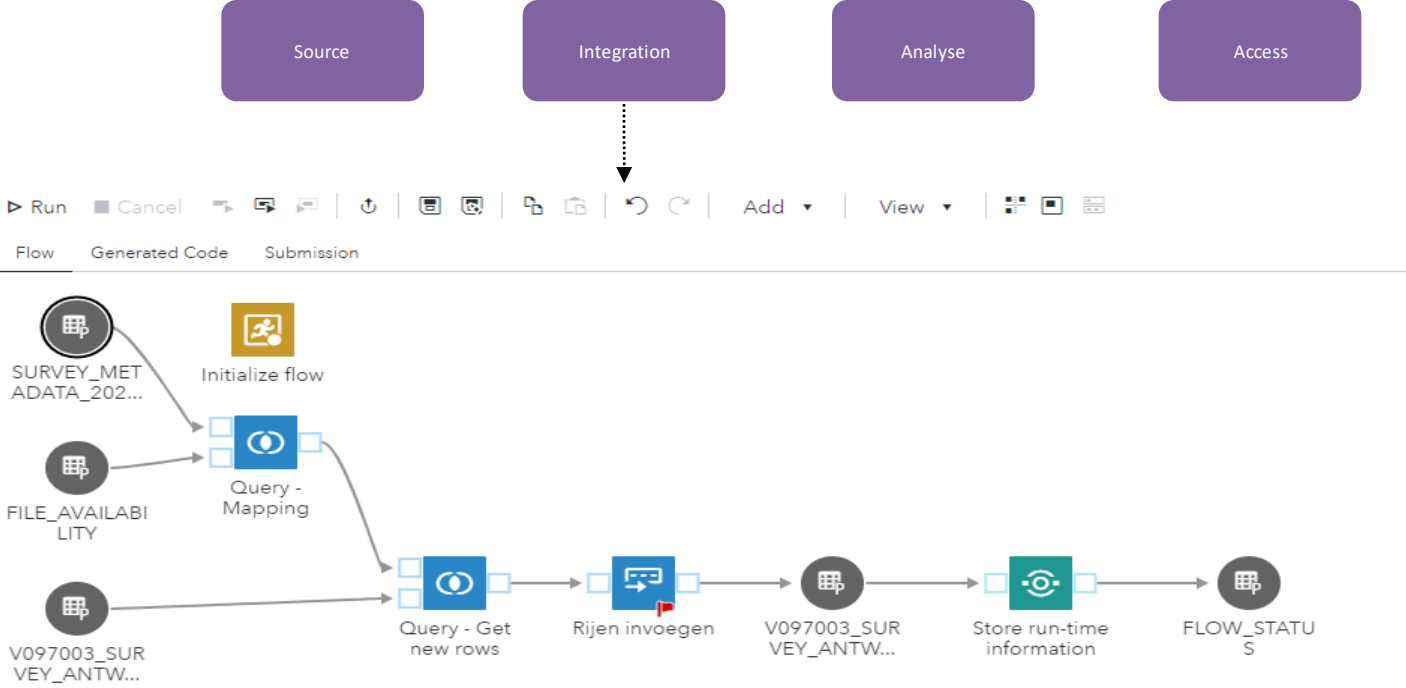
Source

Integration

Analyse

Access

▷ Run ■ Cancel Add ▾ View ▾

Flow Generated Code Submission

SURVEY_METADATA_202...

Initialize flow

FILE_AVAILABILITY

Query - Mapping

V097003_SURVEY_ANTW...

Query - Get new rows

Rijen invoegen

V097003_SURVEY_ANTW...

Store run-time information

FLOW_STATUS